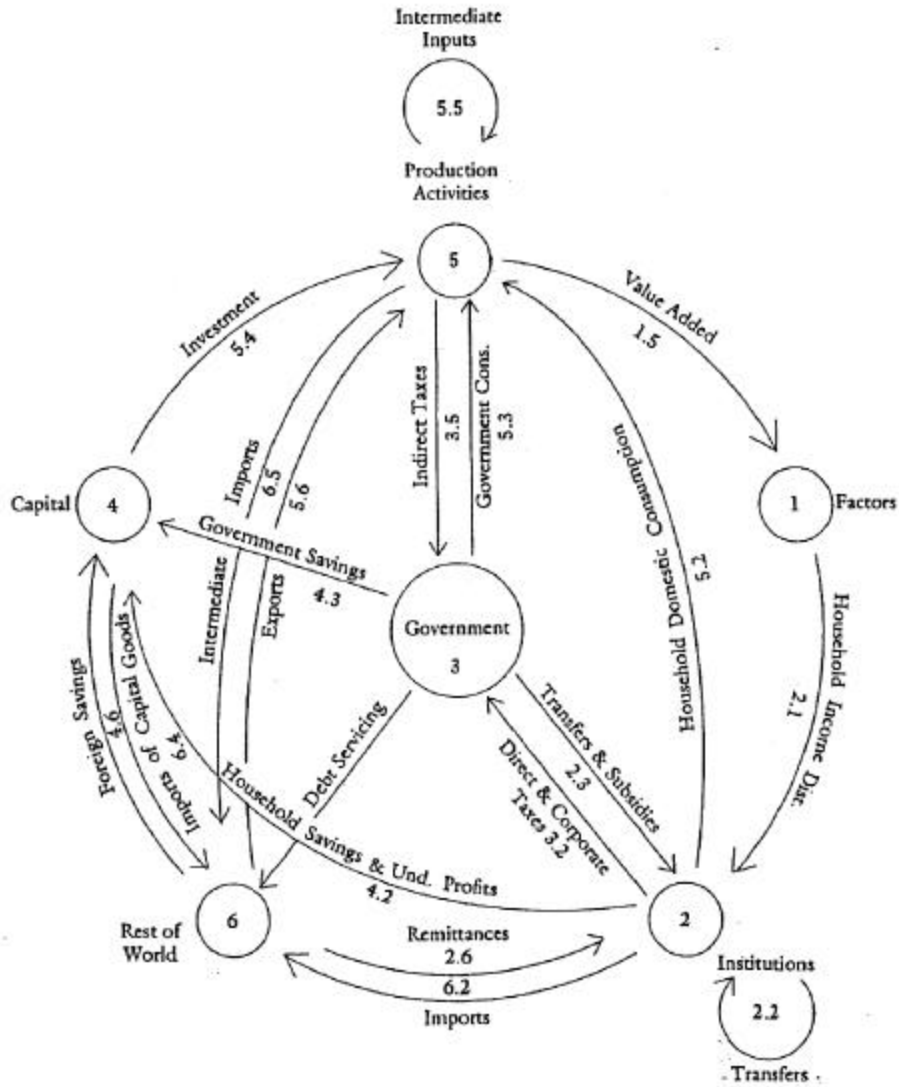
Intermediate Inputs

5.5

Production Activities

5

Investment 5.4

Value Added 1.5

Imports 6.5

5.6

Indirect Taxes 3.5

Government Cons. 5.3

Household Domestic Consumption 5.2

Capital

4

1

Factors

Government Savings 4.3

Intermediate

Exports

Government

3

Foreign Savings 4.6

Imports of Capital Goods 6.4

Debt Servicing

Transfers & Subsidies 2.3

Direct & Corporate Taxes 3.2

Household Income Dist. 2.1

Household Savings & Und. Profits 4.2

Rest of World

6

2

Remittances 2.6

6.2

Imports

Institutions

2.2

Transfers